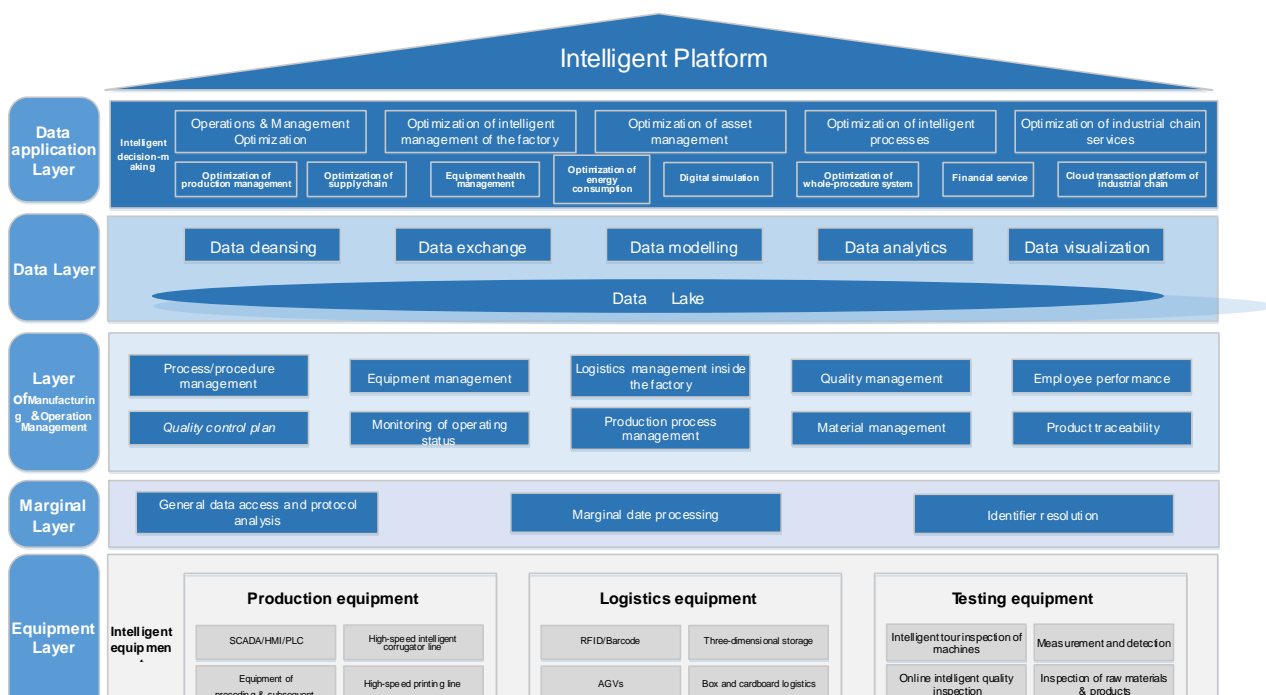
Intelligent Platform

Data application Layer

Intelligent decision-making

Operations & Management Optimization

Optimization of intelligent management of the factory

Optimization of asset management

Optimization of intelligent processes

Optimization of industrial chain services

Optimization of production management

Optimization of supply chain

Equipment health management

Optimization of energy consumption

Digital simulation

Optimization of whole-procedure system

Financial service

Cloud transaction platform of industrial chain

Data Layer

Data cleansing

Data exchange

Data modelling

Data analytics

Data visualization

Data Lake

Layer of Manufacturing & Operation Management

Process/procedure management

Equipment management

Logistics management inside the factory

Quality management

Employee performance

Quality control plan

Monitoring of operating status

Production process management

Material management

Product traceability

Marginal Layer

General data access and protocol analysis

Marginal date processing

Identifier resolution

Equipment Layer

Intelligent equipmen

Production equipment

SCADA/HMI/PLC

High-speed intelligent corrugator line

Equipment of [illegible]

High-speed printing line

Logistics equipment

RFID/Barcode

Three-dimensional storage

AGVs

Box and cardboard logistics

Testing equipment

Intelligent tour inspection of machines

Measurement and detection

Online intelligent quality inspection

Inspection of raw materials & products